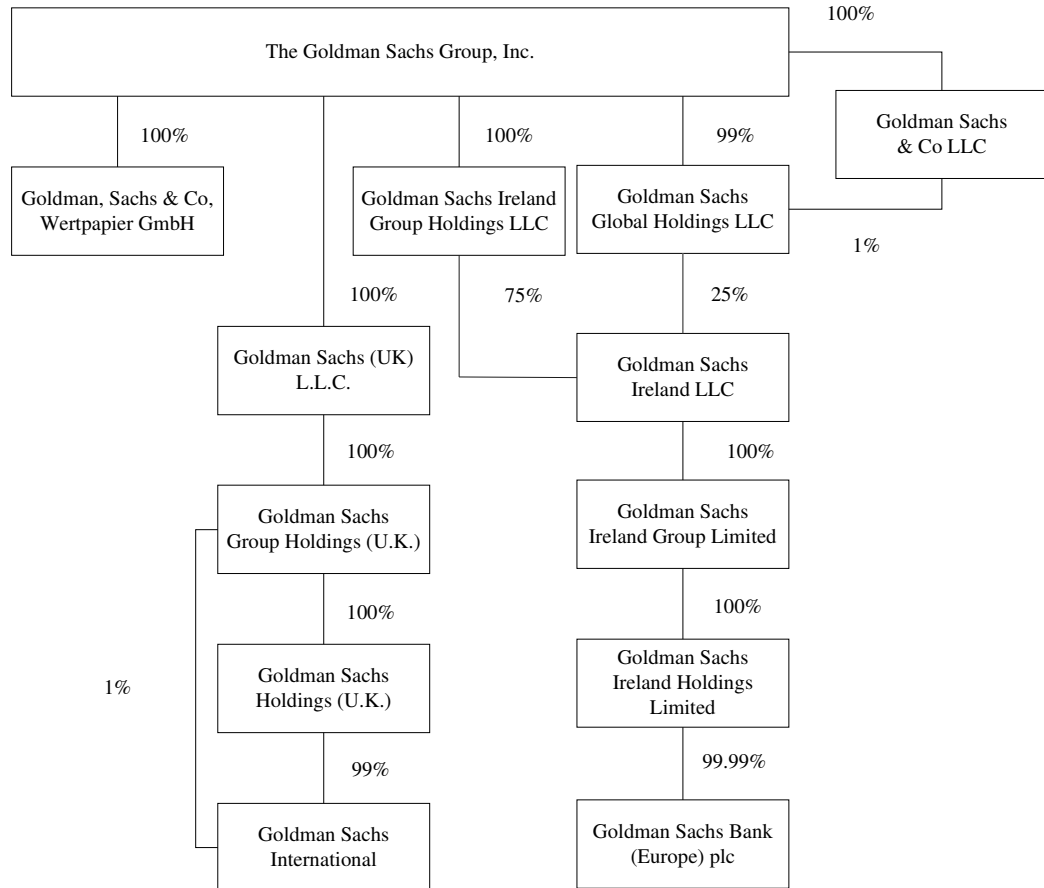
100%

The Goldman Sachs Group, Inc.

100%

100%

99%

Goldman Sachs & Co LLC

Goldman, Sachs & Co, Wertpapier GmbH

Goldman Sachs Ireland Group Holdings LLC

Goldman Sachs Global Holdings LLC

1%

100%

75%

25%

Goldman Sachs (UK) L.L.C.

Goldman Sachs Ireland LLC

100%

100%

Goldman Sachs Group Holdings (U.K.)

Goldman Sachs Ireland Group Limited

100%

100%

1%

Goldman Sachs Holdings (U.K.)

Goldman Sachs Ireland Holdings Limited

99%

99.99%

Goldman Sachs International

Goldman Sachs Bank (Europe) plc